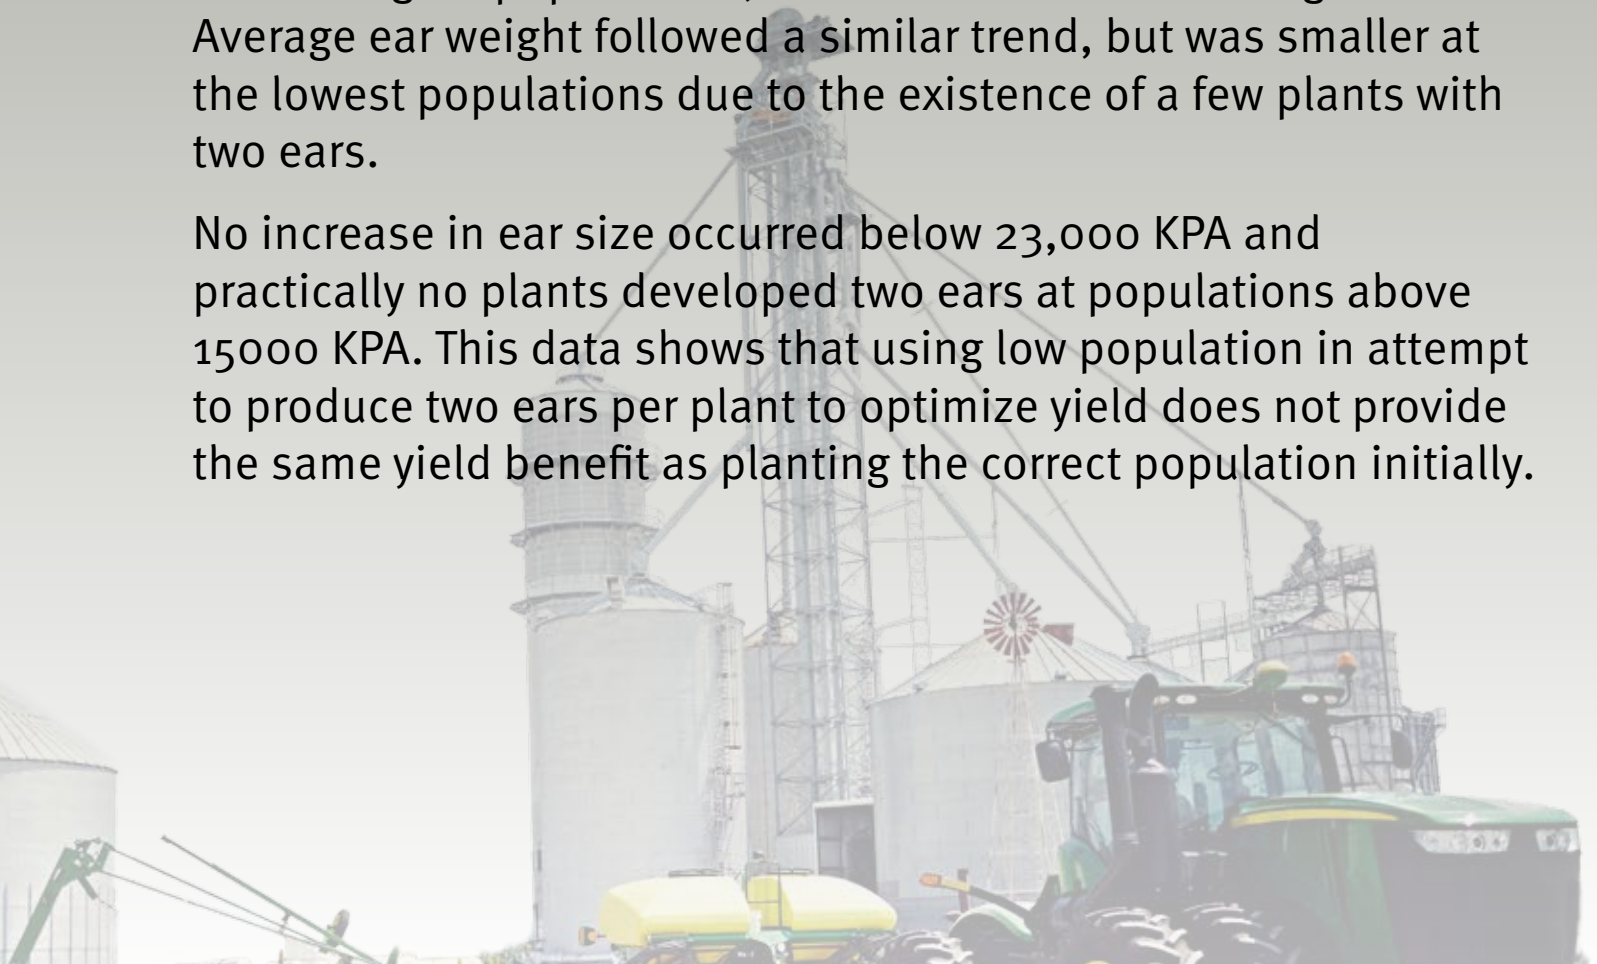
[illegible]
Average ear weight followed a similar trend, but was smaller at the lowest populations due to the existence of a few plants with two ears.

No increase in ear size occurred below 23,000 KPA and practically no plants developed two ears at populations above 15000 KPA. This data shows that using low population in attempt to produce two ears per plant to optimize yield does not provide the same yield benefit as planting the correct population initially.